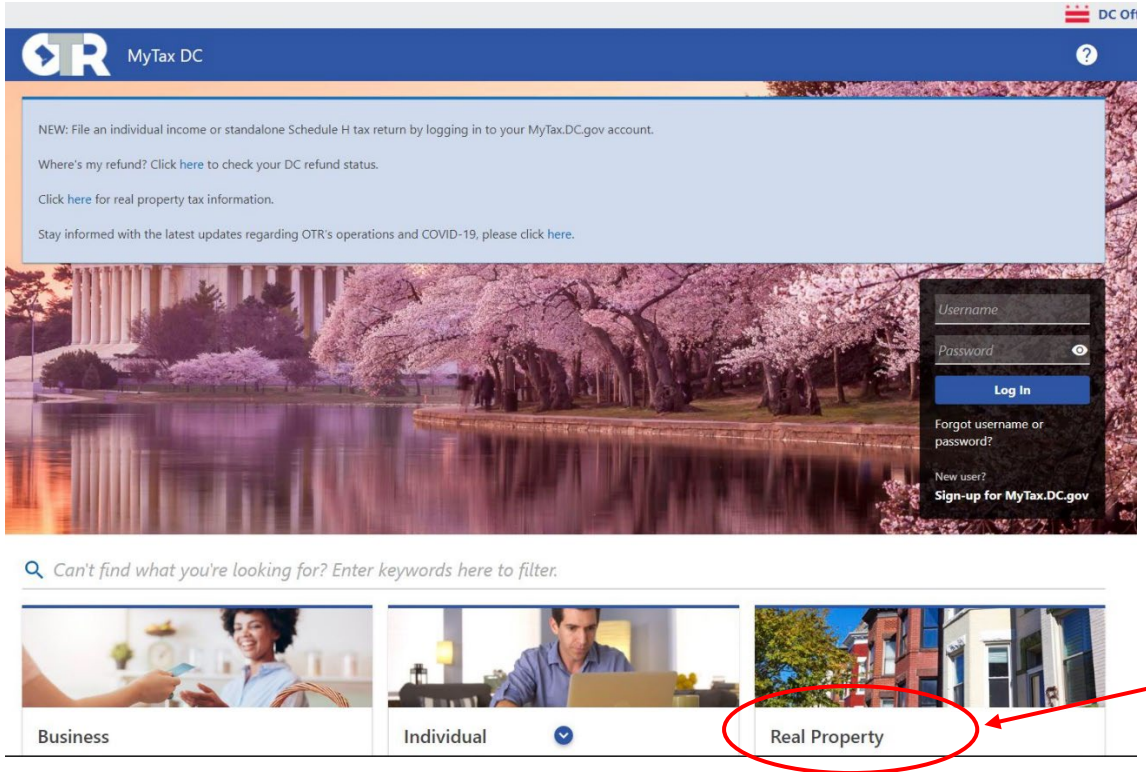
DC Of

OTR MyTax DC

?

NEW: File an individual income or standalone Schedule H tax return by logging in to your MyTax.DC.gov account.

Where's my refund? Click here to check your DC refund status.

Click here for real property tax information.

Stay informed with the latest updates regarding OTR's operations and COVID-19, please click here.

Username

Password

Log In

Forgot username or password?

New user?

Sign-up for MyTax.DC.gov

Can't find what you're looking for? Enter keywords here to filter.

Business

Individual

Real Property